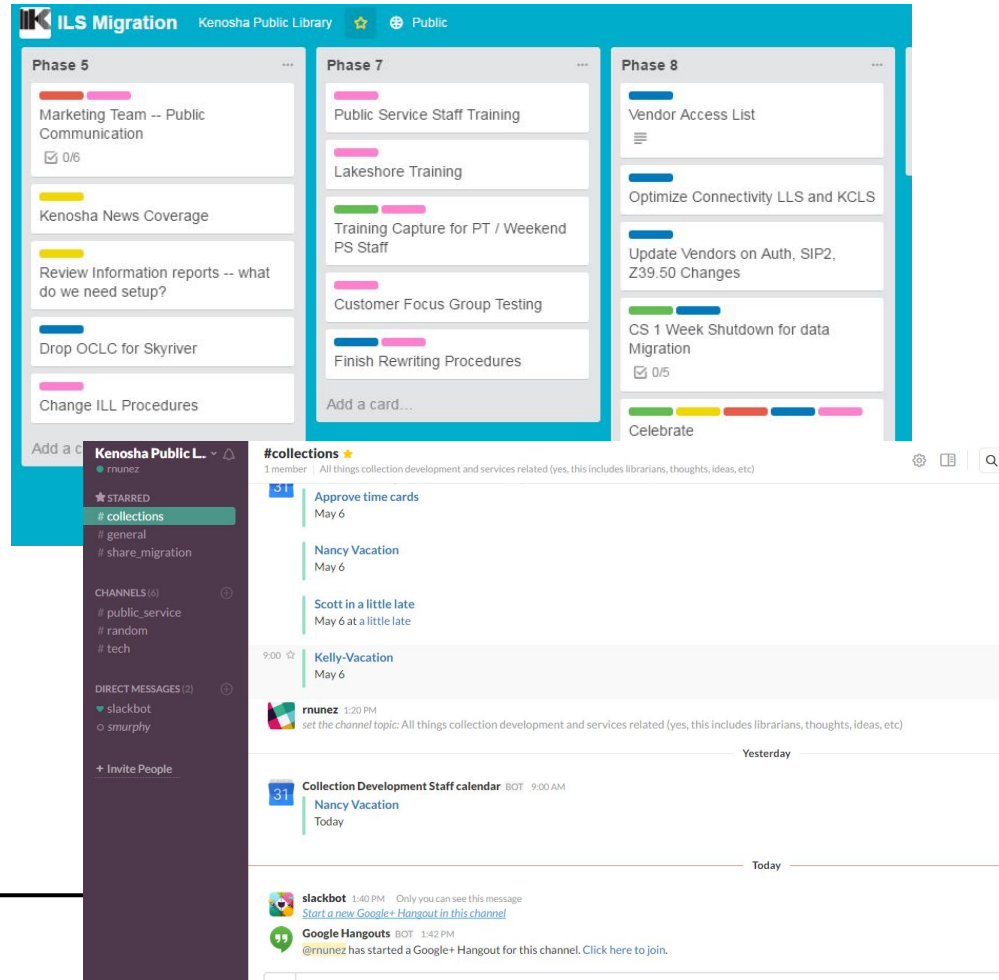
ILS Migration Kenosha Public Library Public

Phase 5

Marketing Team -- Public Communication
0/6

Kenosha News Coverage

Review Information reports -- what do we need setup?

Drop OCLC for Skyriver

Change ILL Procedures

Add a c

Phase 7

Public Service Staff Training

Lakeshore Training

Training Capture for PT / Weekend PS Staff

Customer Focus Group Testing

Finish Rewriting Procedures

Add a card...

Phase 8

Vendor Access List

Optimize Connectivity LLS and KCLS

Update Vendors on Auth, SIP2, Z39.50 Changes

CS 1 Week Shutdown for data Migration
0/5

Celebrate

Kenosha Public L...
rnunez

STARRED
# collections
# general
# share_migration

CHANNELS (6)
# public_service
# random
# tech

DIRECT MESSAGES (2)
slackbot
smurphy

+ Invite People

#collections
1 member | All things collection development and services related (yes, this includes librarians, thoughts, ideas, etc)

31
Approve time cards
May 6

Nancy Vacation
May 6

Scott in a little late
May 6 at a little late

9:00
Kelly-Vacation
May 6

rnunez 1:20 PM
set the channel topic: All things collection development and services related (yes, this includes librarians, thoughts, ideas, etc)

Yesterday

31
Collection Development Staff calendar BOT 9:00 AM
Nancy Vacation
Today

Today

slackbot 1:40 PM Only you can see this message
Start a new Google+ Hangout in this channel

Google Hangouts BOT 1:42 PM
@rnunez has started a Google+ Hangout for this channel. Click here to join.